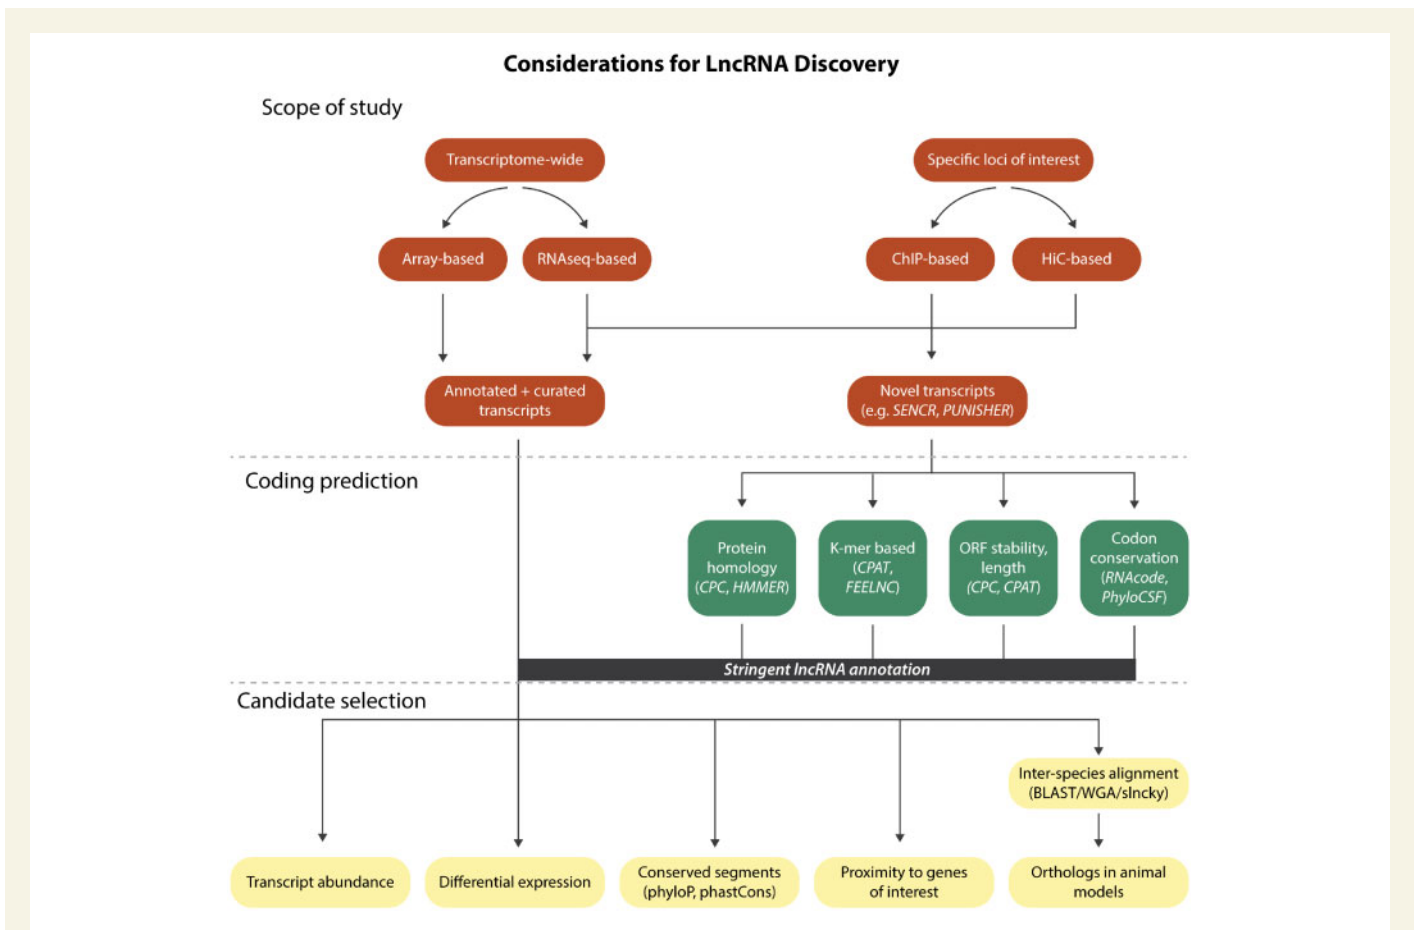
Considerations for LncRNA Discovery

Scope of study

Transcriptome-wide

Specific loci of interest

Array-based

RNAseq-based

ChIP-based

HiC-based

Annotated + curated transcripts

Novel transcripts (e.g. SENCR, PUNISHER)

Coding prediction

Protein homology (CPC, HMMER)

K-mer based (CPAT, FEELNC)

ORF stability, length (CPC, CPAT)

Codon conservation (RNAcode, PhyloCSF)

Stringent lncRNA annotation

Candidate selection

Inter-species alignment (BLAST/WGA/slncky)

Transcript abundance

Differential expression

Conserved segments (phyloP, phastCons)

Proximity to genes of interest

Orthologs in animal models